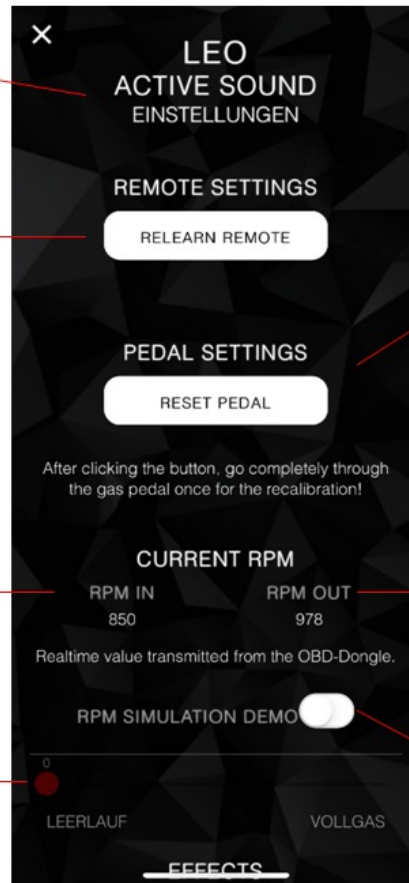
×

LEO
ACTIVE SOUND
EINSTELLUNGEN

REMOTE SETTINGS

RELEARN REMOTE

PEDAL SETTINGS

RESET PEDAL

After clicking the button, go completely through the gas pedal once for the recalibration!

CURRENT RPM

RPM IN
850

RPM OUT
978

Realtime value transmitted from the OBD-Dongle.

RPM SIMULATION DEMO

0

LEERLAUF

VOLLGAS

EFFECTS